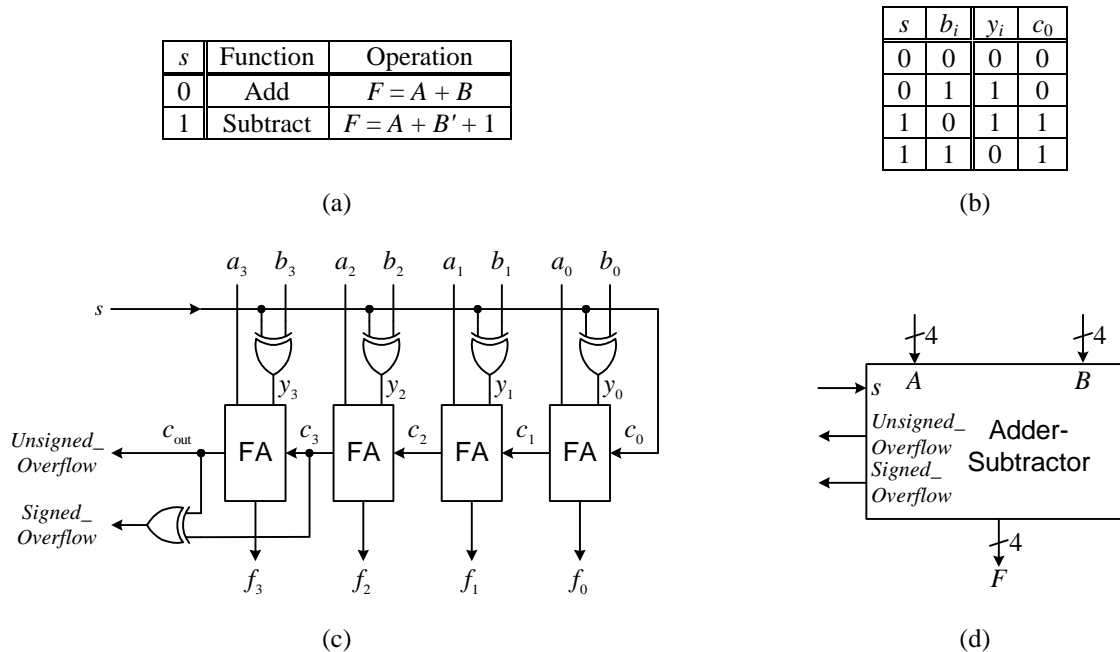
| $s$ | Function | Operation |
|---|---|---|
| 0 | Add | $F = A + B$ |
| 1 | Subtract | $F = A + B' + 1$ |

(a)

| $s$ | $b_i$ | $y_i$ | $c_0$ |
|---|---|---|---|
| 0 | 0 | 0 | 0 |
| 0 | 1 | 1 | 0 |
| 1 | 0 | 1 | 1 |
| 1 | 1 | 0 | 1 |

(b)

$a_3$ $b_3$ $a_2$ $b_2$ $a_1$ $b_1$ $a_0$ $b_0$

$s$

$y_3$ $y_2$ $y_1$ $y_0$

Unsigned_ Overflow

$c_{out}$ FA $c_3$ FA $c_2$ FA $c_1$ FA $c_0$

Signed_ Overflow

$f_3$ $f_2$ $f_1$ $f_0$

(c)

4 4

$s$ $A$ $B$

Unsigned_ Overflow

Signed_ Overflow

Adder-Subtractor

4

$F$

(d)